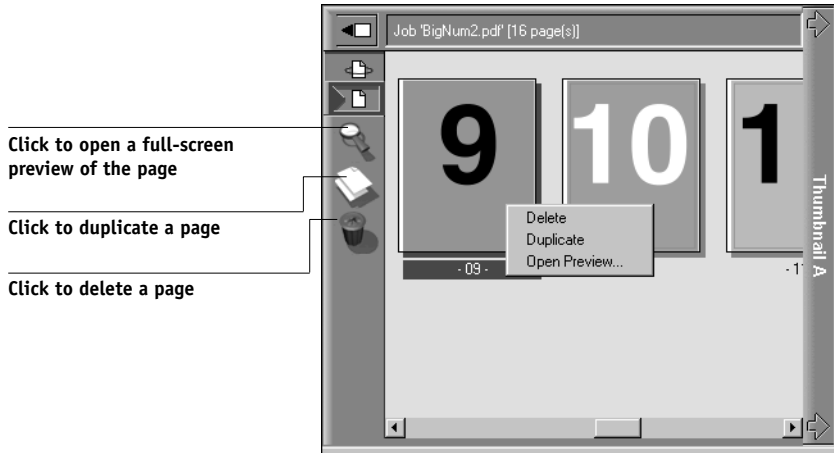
Job 'BigNum2.pdf' [16 page(s)]

Click to open a full-screen preview of the page

Click to duplicate a page

Click to delete a page

9

10

1

Delete
Duplicate
Open Preview...

- 09 -

- 1

Thumbnail A